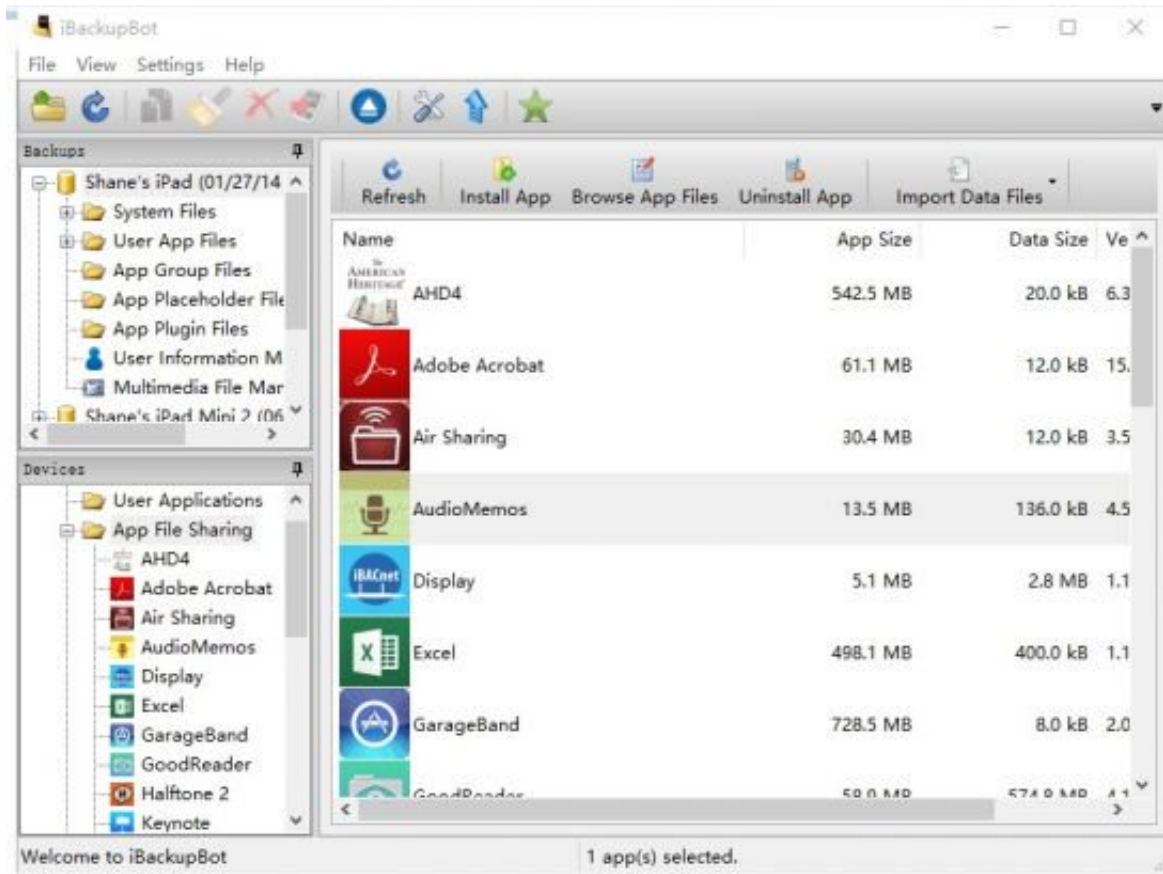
iBackupBot

File View Settings Help

Backups

Shane's iPad (01/27/14
System Files
User App Files
App Group Files
App Placeholder File
App Plugin Files
User Information M
Multimedia File Mar
Shane's iPad Mini 2 (06

Devices

User Applications
App File Sharing
AHD4
Adobe Acrobat
Air Sharing
AudioMemos
Display
Excel
GarageBand
GoodReader
Halftone 2
Keynote

Refresh | Install App | Browse App Files | Uninstall App | Import Data Files

| Name | App Size | Data Size | Ve |
|---|---|---|---|
| AHD4 | 542.5 MB | 20.0 kB | 6.3 |
| Adobe Acrobat | 61.1 MB | 12.0 kB | 15. |
| Air Sharing | 30.4 MB | 12.0 kB | 3.5 |
| AudioMemos | 13.5 MB | 136.0 kB | 4.5 |
| Display | 5.1 MB | 2.8 MB | 1.1 |
| Excel | 498.1 MB | 400.0 kB | 1.1 |
| GarageBand | 728.5 MB | 8.0 kB | 2.0 |
| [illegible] | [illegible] | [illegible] | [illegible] |

AMERICAN HERITAGE

iBACnet

Welcome to iBackupBot

1 app(s) selected.